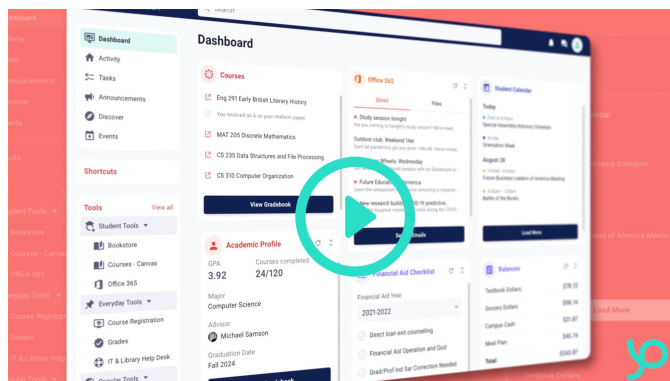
Search

Dashboard

Dashboard
Activity
Tasks
Announcements
Discover
Events

Shortcuts

Tools
View all
Student Tools
Bookstore
Courses - Canvas
Office 365
Everyday Tools
Course Registration
Grades
IT & Library Help Desk
Popular Tools

Courses
Eng 291 Early British Literary History
You received an A on your midterm paper
MAT 205 Discrete Mathematics
CS 235 Data Structures and File Processing
CS 310 Computer Organization
View Gradebook

Academic Profile
GPA
3.92
Courses completed
24/120
Major
Computer Science
Advisor
Michael Samson
Graduation Date
Fall 2024

Office 365
Email
Files
Study session tonight
Outdoor club: Weekend hike
Wheels: Wednesday
Future Education America
New research building

Student Calendar
Today
Special Assembly Advisory Schedule
Orientation Week
August 28
Future Business Leaders of America Meeting
Battle of the Books
Load More

Financial Aid Checklist
Financial Aid Year
2021-2022
Direct loan exit counseling
Financial Aid Operation and Quiz
Grad/Prof Ind Sar Correction Needed

Balances
Textbook Dollars
$78.12
Grocery Dollars
$98.14
Campus Cash
$21.87
Meal Plan
$0.00
Total
$243.87